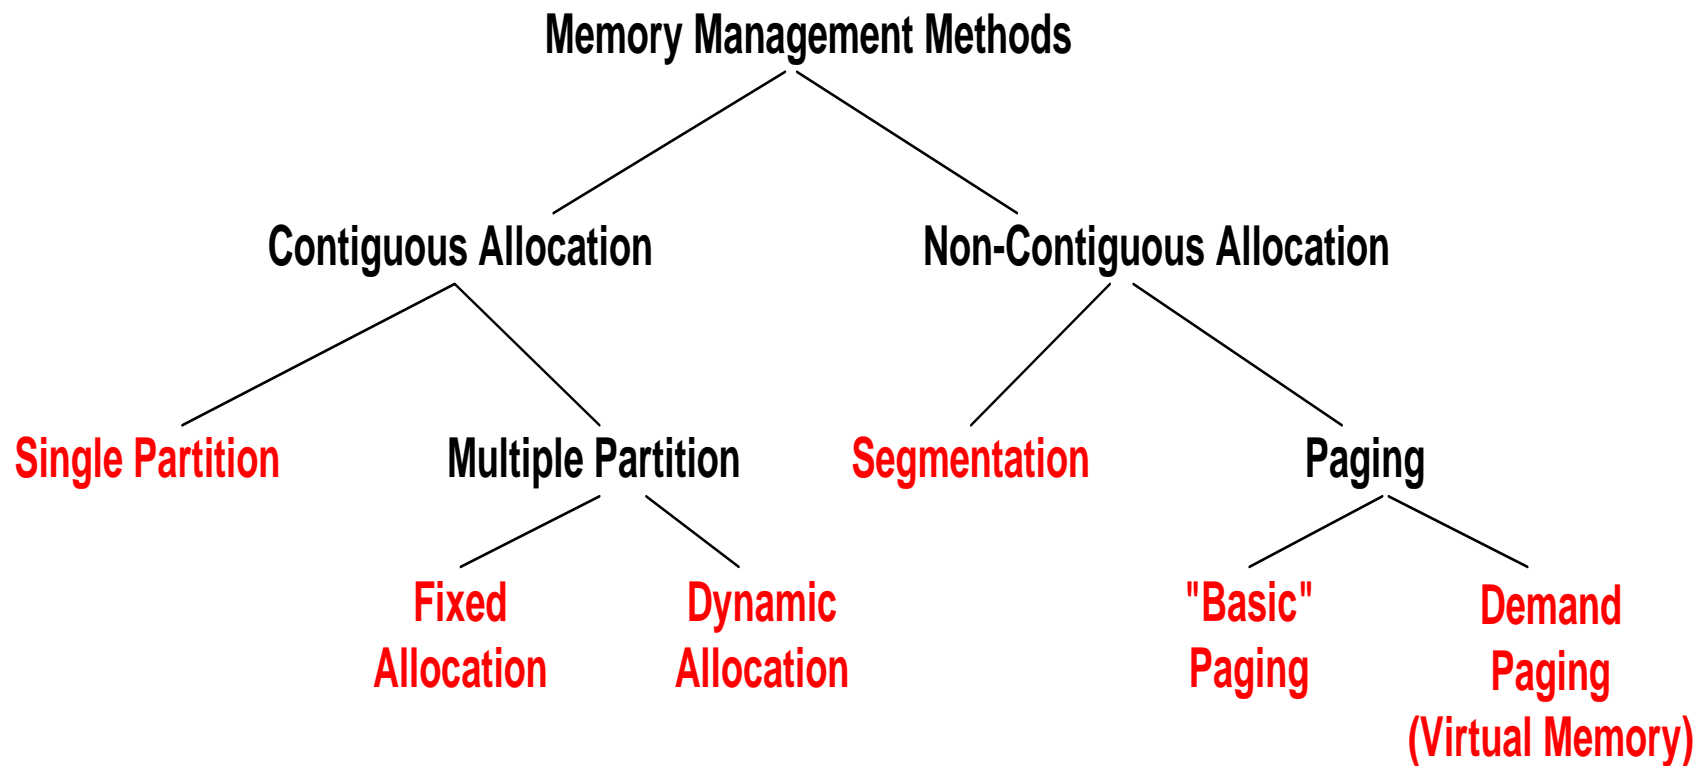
Memory Management Methods

Contiguous Allocation

Non-Contiguous Allocation

Single Partition

Multiple Partition

Segmentation

Paging

Fixed Allocation

Dynamic Allocation

"Basic" Paging

Demand Paging (Virtual Memory)